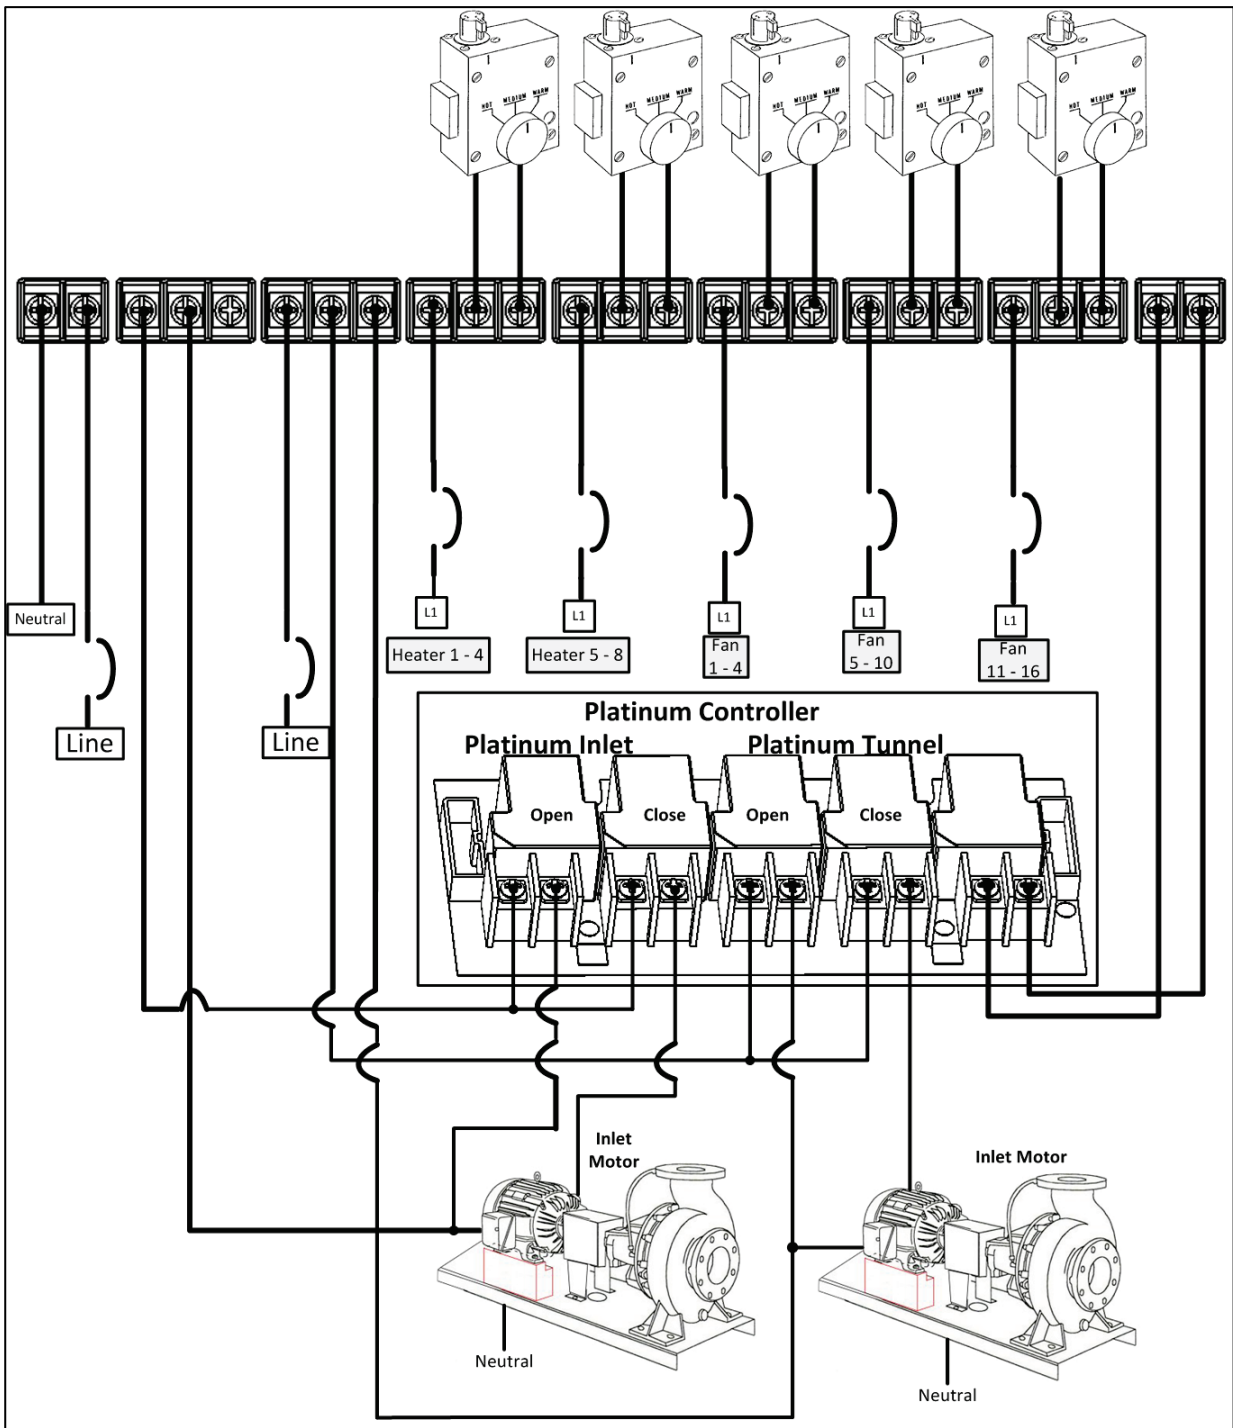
HOT MEDIUM WARM
HOT MEDIUM WARM
HOT MEDIUM WARM
HOT MEDIUM WARM
HOT MEDIUM WARM

Neutral

Line

Line

L1
Heater 1 - 4

L1
Heater 5 - 8

L1
Fan 1 - 4

L1
Fan 5 - 10

L1
Fan 11 - 16

Platinum Controller
Platinum Inlet
Platinum Tunnel
Open
Close
Open
Close

Inlet Motor
Neutral

Inlet Motor
Neutral